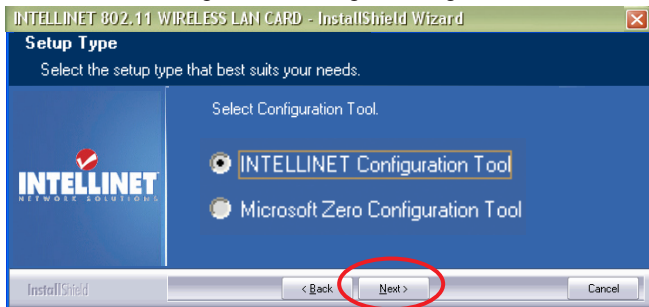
INTELLINET 802.11 WIRELESS LAN CARD - InstallShield Wizard

Setup Type

Select the setup type that best suits your needs.

Select Configuration Tool.

INTELLINET Configuration Tool

Microsoft Zero Configuration Tool

INTELLINET
NETWORK SOLUTIONS

InstallShield

< Back

Next >

Cancel